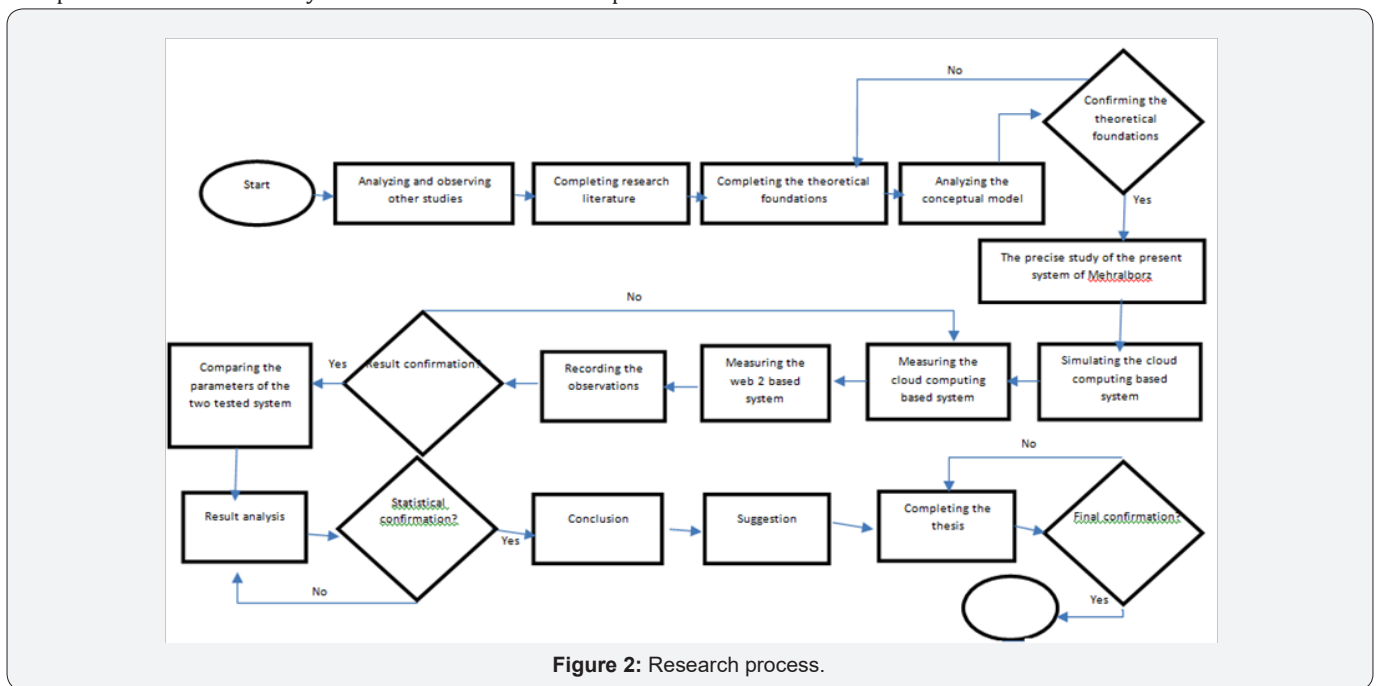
Start

Analyzing and observing other studies

Completing research literature

Completing the theoretical foundations

Analyzing the conceptual model

No

Confirming the theoretical foundations

Yes

The precise study of the present system of Mehralborz

Simulating the cloud computing based system

Measuring the cloud computing based system

Measuring the web 2 based system

Recording the observations

No

Result confirmation?

Yes

Comparing the parameters of the two tested system

Result analysis

Statistical confirmation?

Yes

No

Conclusion

Suggestion

Completing the thesis

No

Final confirmation?

Yes

**Figure 2:** Research process.